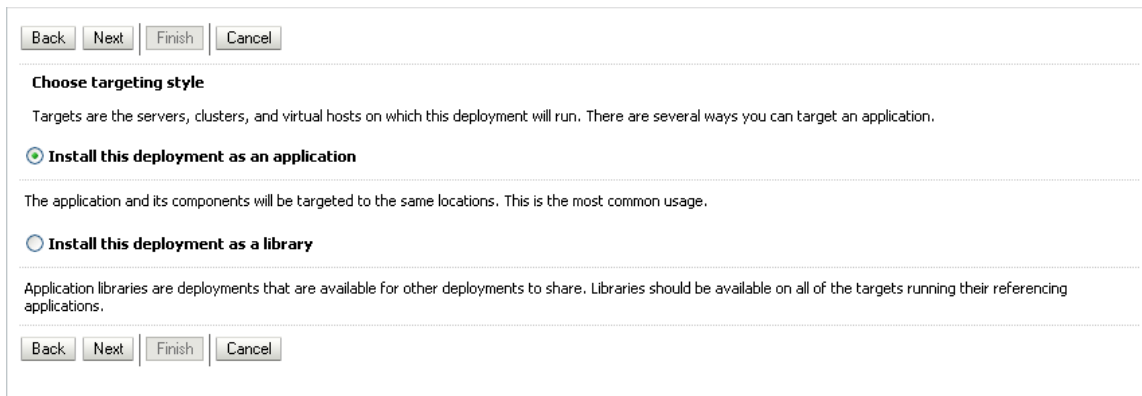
Back Next Finish Cancel

**Choose targeting style**

Targets are the servers, clusters, and virtual hosts on which this deployment will run. There are several ways you can target an application.

**Install this deployment as an application**

The application and its components will be targeted to the same locations. This is the most common usage.

**Install this deployment as a library**

Application libraries are deployments that are available for other deployments to share. Libraries should be available on all of the targets running their referencing applications.

Back Next Finish Cancel